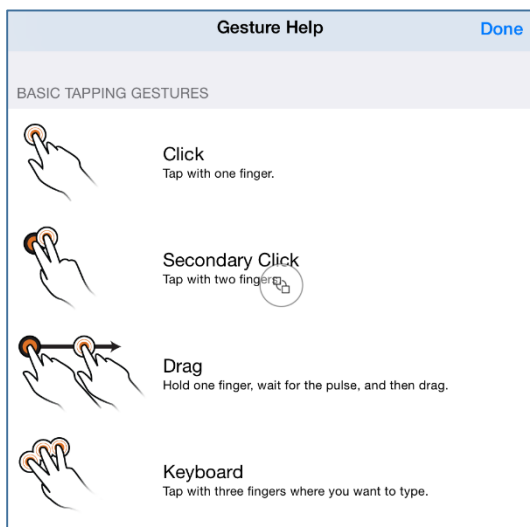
Gesture Help

Done

BASIC TAPPING GESTURES

Click
Tap with one finger.

Secondary Click
Tap with two fingers.

Drag
Hold one finger, wait for the pulse, and then drag.

Keyboard
Tap with three fingers where you want to type.